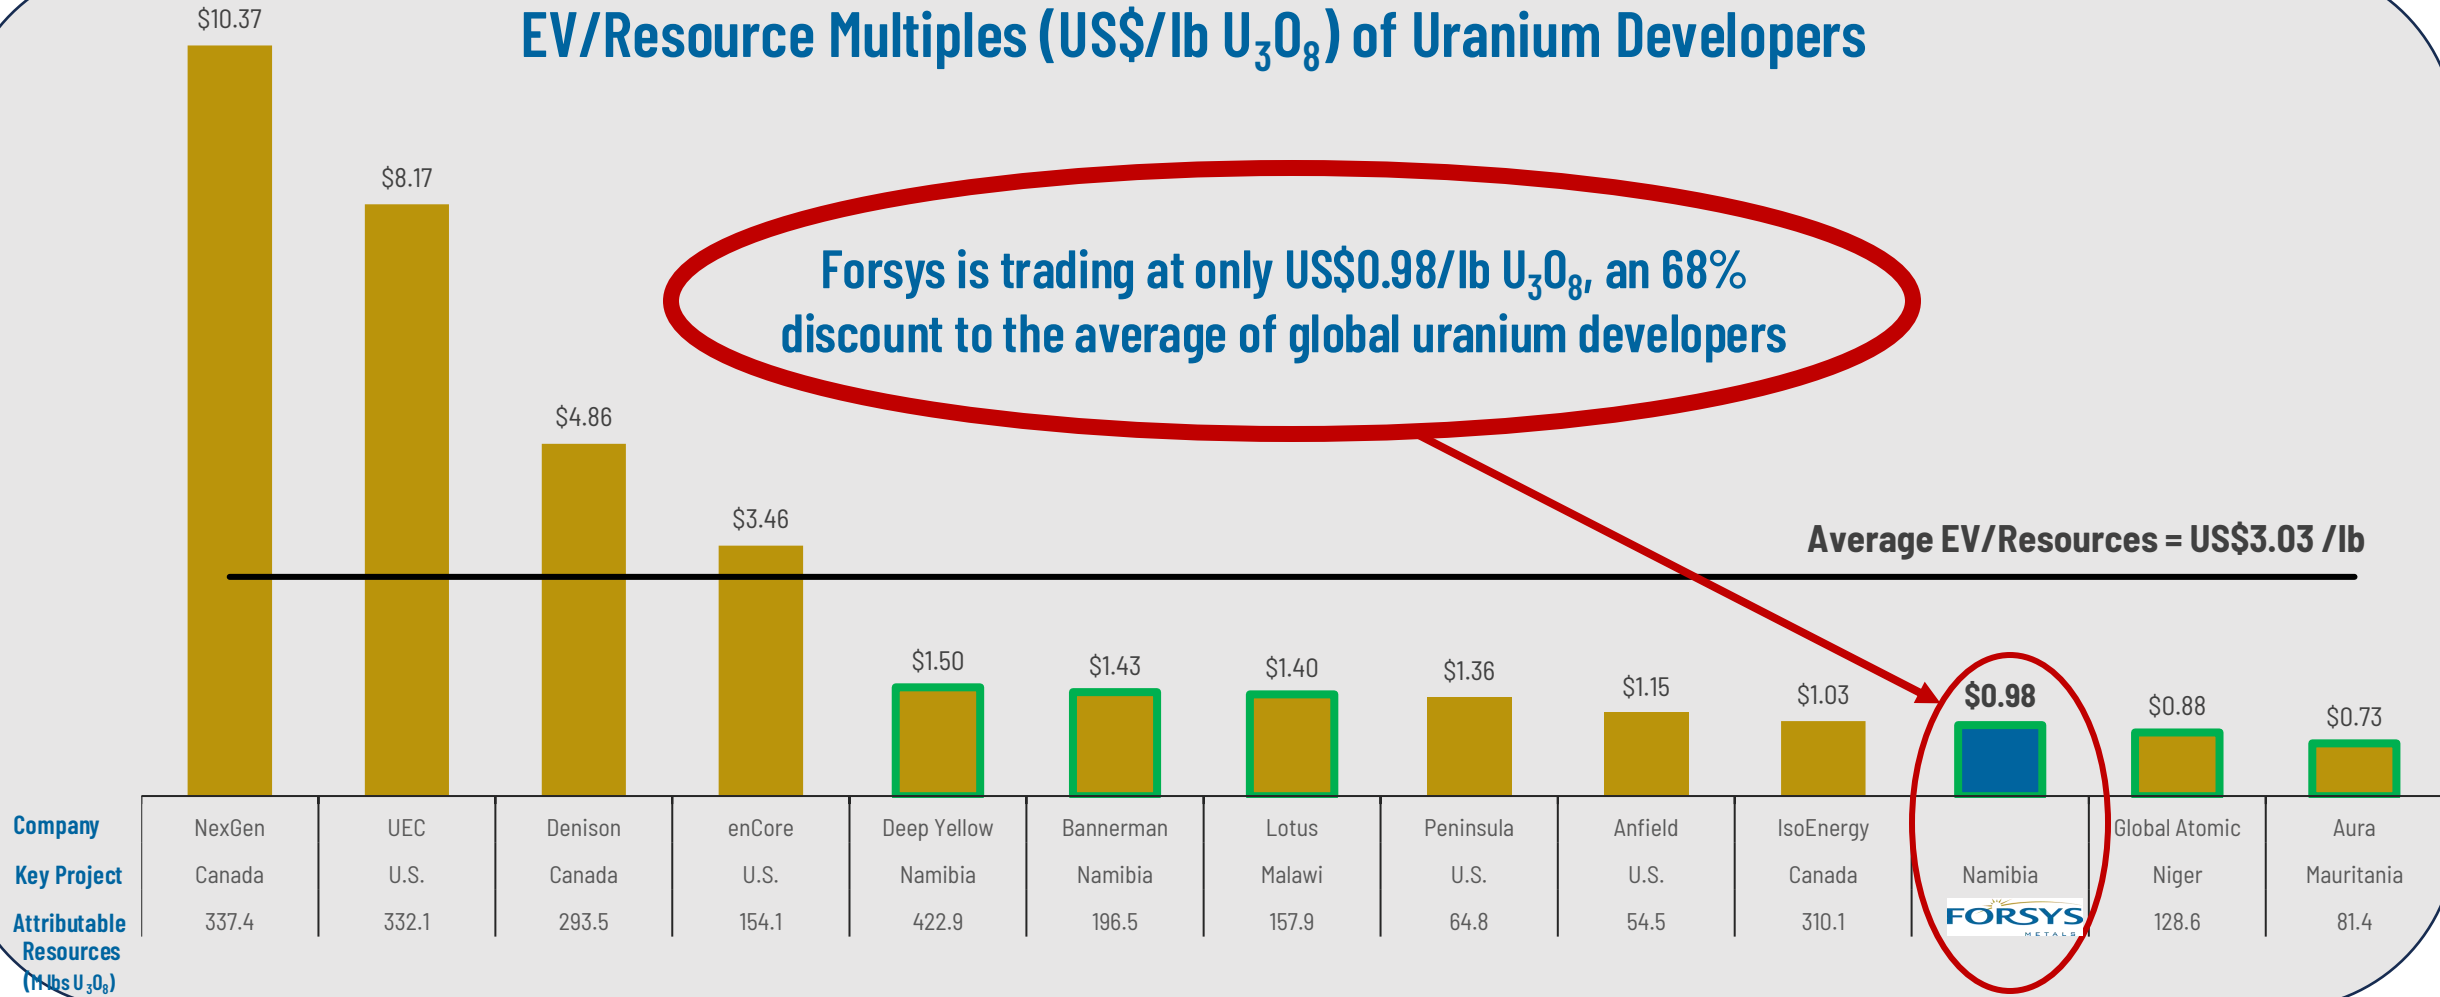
EV/Resource Multiples (US$/lb $U_3O_8$) of Uranium Developers

Forsys is trading at only US$0.98/lb $U_3O_8$, an 68% discount to the average of global uranium developers

Average EV/Resources = US$3.03 /lb

| | $10.37 | $8.17 | $4.86 | $3.46 | $1.50 | $1.43 | $1.40 | $1.36 | $1.15 | $1.03 | $0.98 | $0.88 | $0.73 |
|---|---|---|---|---|---|---|---|---|---|---|---|---|---|
| Company | NexGen | UEC | Denison | enCore | Deep Yellow | Bannerman | Lotus | Peninsula | Anfield | IsoEnergy | | Global Atomic | Aura |
| Key Project | Canada | U.S. | Canada | U.S. | Namibia | Namibia | Malawi | U.S. | U.S. | Canada | Namibia | Niger | Mauritania |
| Attributable Resources (M lbs $U_3O_8$) | 337.4 | 332.1 | 293.5 | 154.1 | 422.9 | 196.5 | 157.9 | 64.8 | 54.5 | 310.1 | FORSYS METALS | 128.6 | 81.4 |